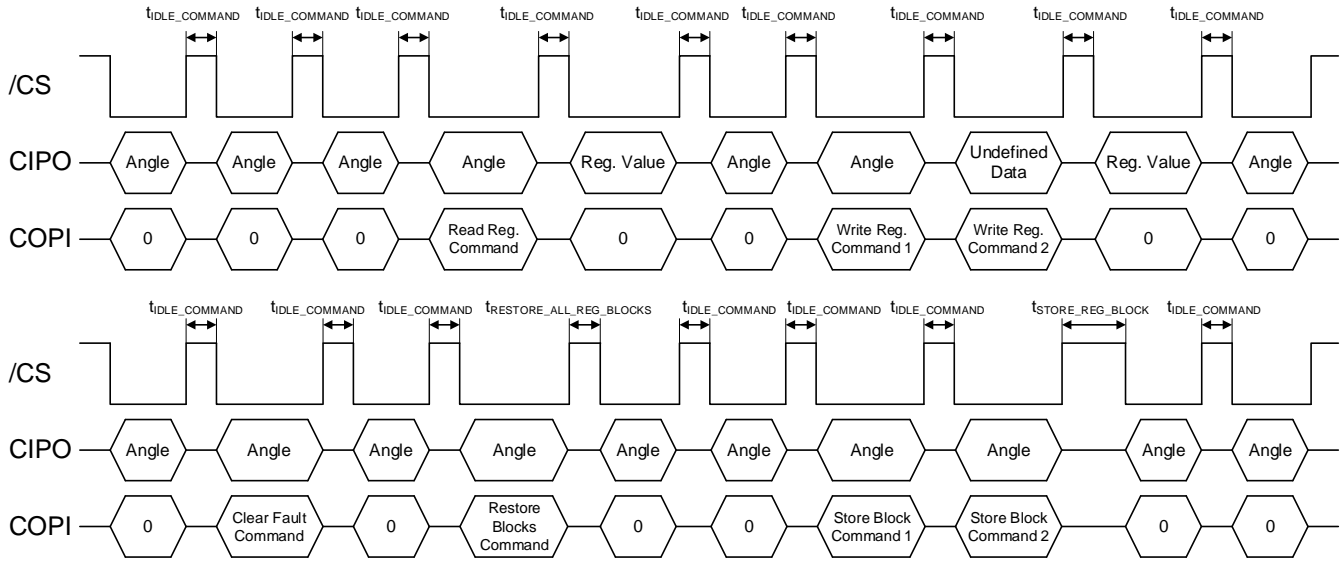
$t_{IDLE\_COMMAND}$ $t_{IDLE\_COMMAND}$ $t_{IDLE\_COMMAND}$ $t_{IDLE\_COMMAND}$ $t_{IDLE\_COMMAND}$ $t_{IDLE\_COMMAND}$ $t_{IDLE\_COMMAND}$ $t_{IDLE\_COMMAND}$ $t_{IDLE\_COMMAND}$

/CS

CIPO Angle Angle Angle Angle Reg. Value Angle Angle Undefined Data Reg. Value Angle

COPI 0 0 0 Read Reg. Command 0 0 Write Reg. Command 1 Write Reg. Command 2 0 0

$t_{IDLE\_COMMAND}$ $t_{IDLE\_COMMAND}$ $t_{IDLE\_COMMAND}$ $t_{RESTORE\_ALL\_REG\_BLOCKS}$ $t_{IDLE\_COMMAND}$ $t_{IDLE\_COMMAND}$ $t_{IDLE\_COMMAND}$ $t_{STORE\_REG\_BLOCK}$ $t_{IDLE\_COMMAND}$

/CS

CIPO Angle Angle Angle Angle Angle Angle Angle Angle Angle Angle

COPI 0 Clear Fault Command 0 Restore Blocks Command 0 0 Store Block Command 1 Store Block Command 2 0 0